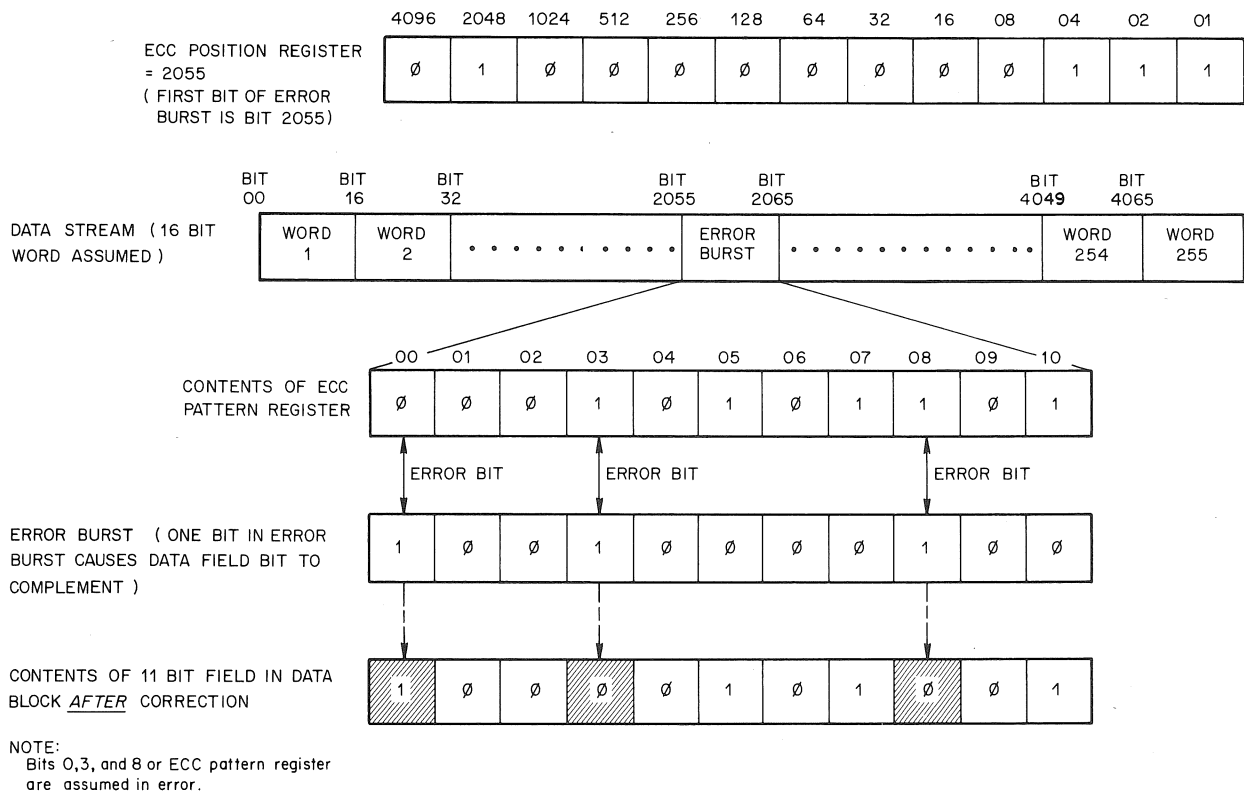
ECC POSITION REGISTER = 2055 ( FIRST BIT OF ERROR BURST IS BIT 2055)

| 4096 | 2048 | 1024 | 512 | 256 | 128 | 64 | 32 | 16 | 08 | 04 | 02 | 01 |
|---|---|---|---|---|---|---|---|---|---|---|---|---|
| Ø | 1 | Ø | Ø | Ø | Ø | Ø | Ø | Ø | Ø | 1 | 1 | 1 |

DATA STREAM (16 BIT WORD ASSUMED)

BIT 00 BIT 16 BIT 32 BIT 2055 BIT 2065 BIT 4049 BIT 4065

WORD 1 | WORD 2 | . . . . . . . . . . | ERROR BURST | . . . . . . . . . . . . . . | WORD 254 | WORD 255

CONTENTS OF ECC PATTERN REGISTER

| 00 | 01 | 02 | 03 | 04 | 05 | 06 | 07 | 08 | 09 | 10 |
|---|---|---|---|---|---|---|---|---|---|---|
| Ø | Ø | Ø | 1 | Ø | 1 | Ø | 1 | 1 | Ø | 1 |

ERROR BIT ERROR BIT ERROR BIT

ERROR BURST ( ONE BIT IN ERROR BURST CAUSES DATA FIELD BIT TO COMPLEMENT )

| 1 | Ø | Ø | 1 | Ø | Ø | Ø | Ø | 1 | Ø | Ø |
|---|---|---|---|---|---|---|---|---|---|---|

CONTENTS OF 11 BIT FIELD IN DATA BLOCK AFTER CORRECTION

| 1 | Ø | Ø | Ø | Ø | 1 | Ø | 1 | Ø | Ø | 1 |
|---|---|---|---|---|---|---|---|---|---|---|

NOTE:
Bits 0,3, and 8 or ECC pattern register are assumed in error.